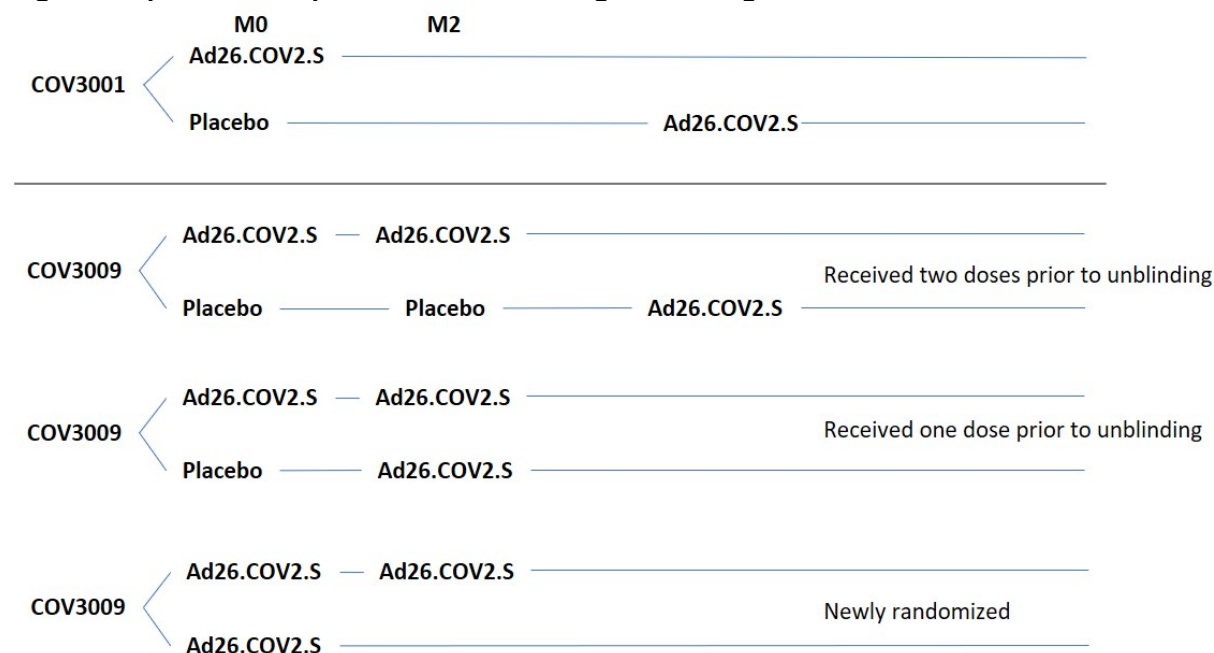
M0 M2

COV3001
Ad26.COV2.S
Placebo Ad26.COV2.S

COV3009
Ad26.COV2.S Ad26.COV2.S
Placebo Placebo Ad26.COV2.S
Received two doses prior to unblinding

COV3009
Ad26.COV2.S Ad26.COV2.S
Placebo Ad26.COV2.S
Received one dose prior to unblinding

COV3009
Ad26.COV2.S Ad26.COV2.S
Ad26.COV2.S
Newly randomized